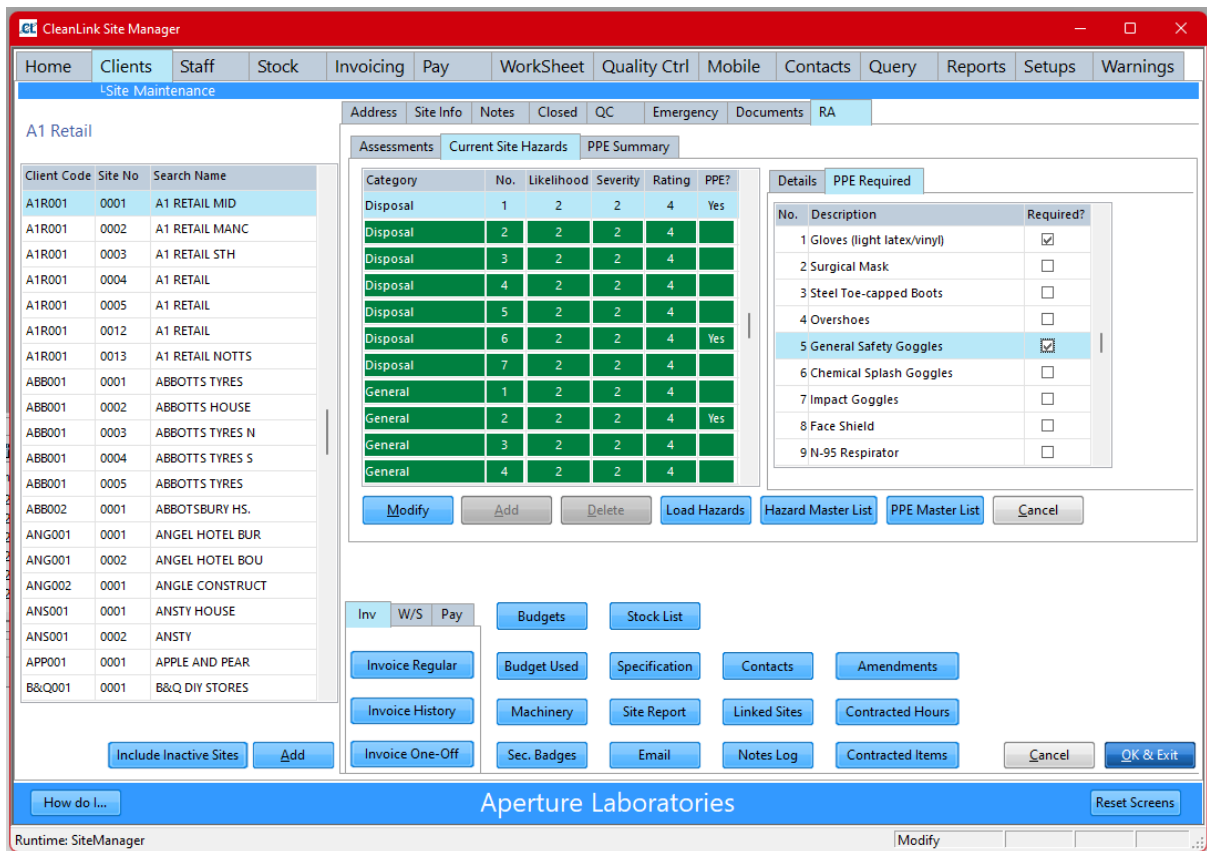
CL CleanLink Site Manager

Home | Clients | Staff | Stock | Invoicing | Pay | WorkSheet | Quality Ctrl | Mobile | Contacts | Query | Reports | Setups | Warnings

└Site Maintenance

A1 Retail

Address | Site Info | Notes | Closed | QC | Emergency | Documents | RA

Assessments | Current Site Hazards | PPE Summary

| Client Code | Site No | Search Name |
|---|---|---|
| A1R001 | 0001 | A1 RETAIL MID |
| A1R001 | 0002 | A1 RETAIL MANC |
| A1R001 | 0003 | A1 RETAIL STH |
| A1R001 | 0004 | A1 RETAIL |
| A1R001 | 0005 | A1 RETAIL |
| A1R001 | 0012 | A1 RETAIL |
| A1R001 | 0013 | A1 RETAIL NOTTS |
| ABB001 | 0001 | ABBOTTS TYRES |
| ABB001 | 0002 | ABBOTTS HOUSE |
| ABB001 | 0003 | ABBOTTS TYRES N |
| ABB001 | 0004 | ABBOTTS TYRES S |
| ABB001 | 0005 | ABBOTTS TYRES |
| ABB002 | 0001 | ABBOTSBURY HS. |
| ANG001 | 0001 | ANGEL HOTEL BUR |
| ANG001 | 0002 | ANGEL HOTEL BOU |
| ANG002 | 0001 | ANGLE CONSTRUCT |
| ANS001 | 0001 | ANSTY HOUSE |
| ANS001 | 0002 | ANSTY |
| APP001 | 0001 | APPLE AND PEAR |
| B&Q001 | 0001 | B&Q DIY STORES |

| Category | No. | Likelihood | Severity | Rating | PPE? |
|---|---|---|---|---|---|
| Disposal | 1 | 2 | 2 | 4 | Yes |
| Disposal | 2 | 2 | 2 | 4 | |
| Disposal | 3 | 2 | 2 | 4 | |
| Disposal | 4 | 2 | 2 | 4 | |
| Disposal | 5 | 2 | 2 | 4 | |
| Disposal | 6 | 2 | 2 | 4 | Yes |
| Disposal | 7 | 2 | 2 | 4 | |
| General | 1 | 2 | 2 | 4 | |
| General | 2 | 2 | 2 | 4 | Yes |
| General | 3 | 2 | 2 | 4 | |
| General | 4 | 2 | 2 | 4 | |

Details | PPE Required

| No. | Description | Required? |
|---|---|---|
| 1 | Gloves (light latex/vinyl) | ☑ |
| 2 | Surgical Mask | ☐ |
| 3 | Steel Toe-capped Boots | ☐ |
| 4 | Overshoes | ☐ |
| 5 | General Safety Goggles | ☑ |
| 6 | Chemical Splash Goggles | ☐ |
| 7 | Impact Goggles | ☐ |
| 8 | Face Shield | ☐ |
| 9 | N-95 Respirator | ☐ |

Modify | Add | Delete | Load Hazards | Hazard Master List | PPE Master List | Cancel

Inv | W/S | Pay

Invoice Regular
Invoice History
Invoice One-Off

Budgets | Stock List
Budget Used | Specification | Contacts | Amendments
Machinery | Site Report | Linked Sites | Contracted Hours
Sec. Badges | Email | Notes Log | Contracted Items

Include Inactive Sites | Add

Cancel | OK & Exit

How do I...

Aperture Laboratories

Reset Screens

Runtime: SiteManager

Modify